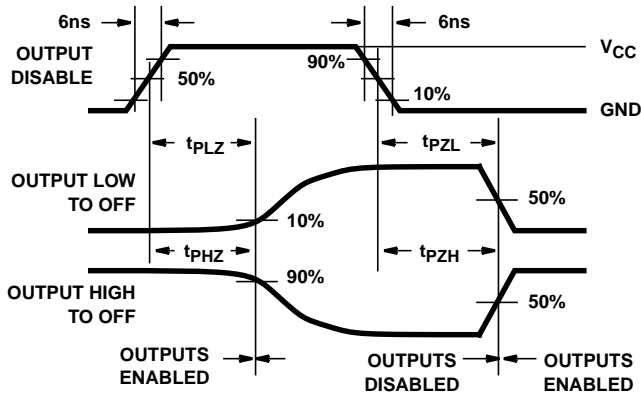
6ns

6ns

OUTPUT DISABLE

50%

90%

$V_{CC}$

10%

GND

$t_{PLZ}$

$t_{PZL}$

OUTPUT LOW TO OFF

10%

50%

$t_{PHZ}$

$t_{PZH}$

90%

OUTPUT HIGH TO OFF

50%

OUTPUTS ENABLED

OUTPUTS DISABLED

OUTPUTS ENABLED